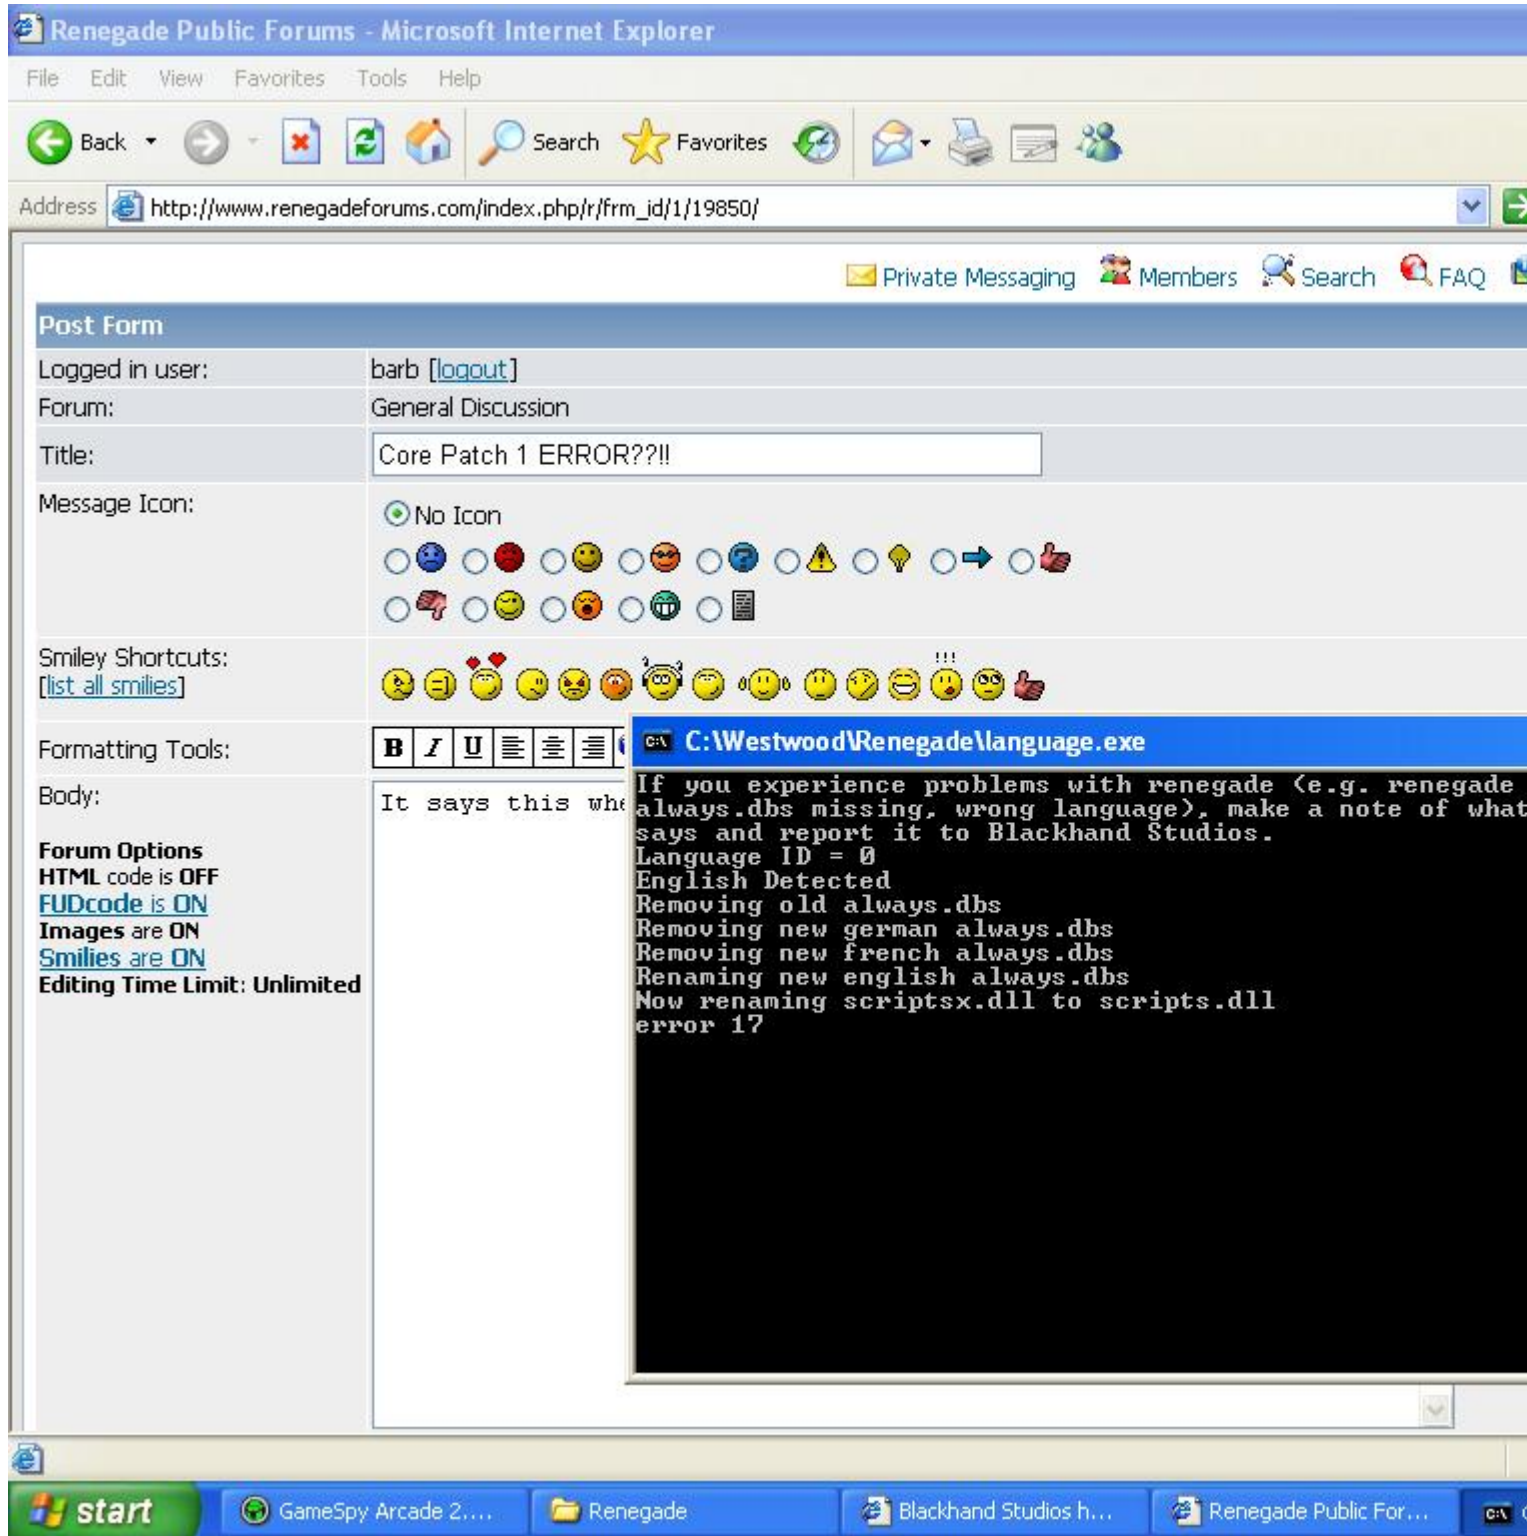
Renegade Public Forums - Microsoft Internet Explorer

File Edit View Favorites Tools Help

Back Search Favorites

Address http://www.renegadeforums.com/index.php/r/frm_id/1/19850/

Private Messaging Members Search FAQ

Post Form

| | |
|---|---|
| Logged in user: | barb [logout] |
| Forum: | General Discussion |
| Title: | Core Patch 1 ERROR??!! |
| Message Icon: | No Icon |
| Smiley Shortcuts: [list all smilies] | |
| Formatting Tools: | B I U |
| Body: | It says this whe |

Forum Options
HTML code is OFF
FUDcode is ON
Images are ON
Smilies are ON
Editing Time Limit: Unlimited

C:\Westwood\Renegade\language.exe

If you experience problems with renegade (e.g. renegade always.dbs missing, wrong language), make a note of what says and report it to Blackhand Studios.
Language ID = 0
English Detected
Removing old always.dbs
Removing new german always.dbs
Removing new french always.dbs
Renaming new english always.dbs
Now renaming scriptsx.dll to scripts.dll
error 17

start GameSpy Arcade 2.... Renegade Blackhand Studios h... Renegade Public For...